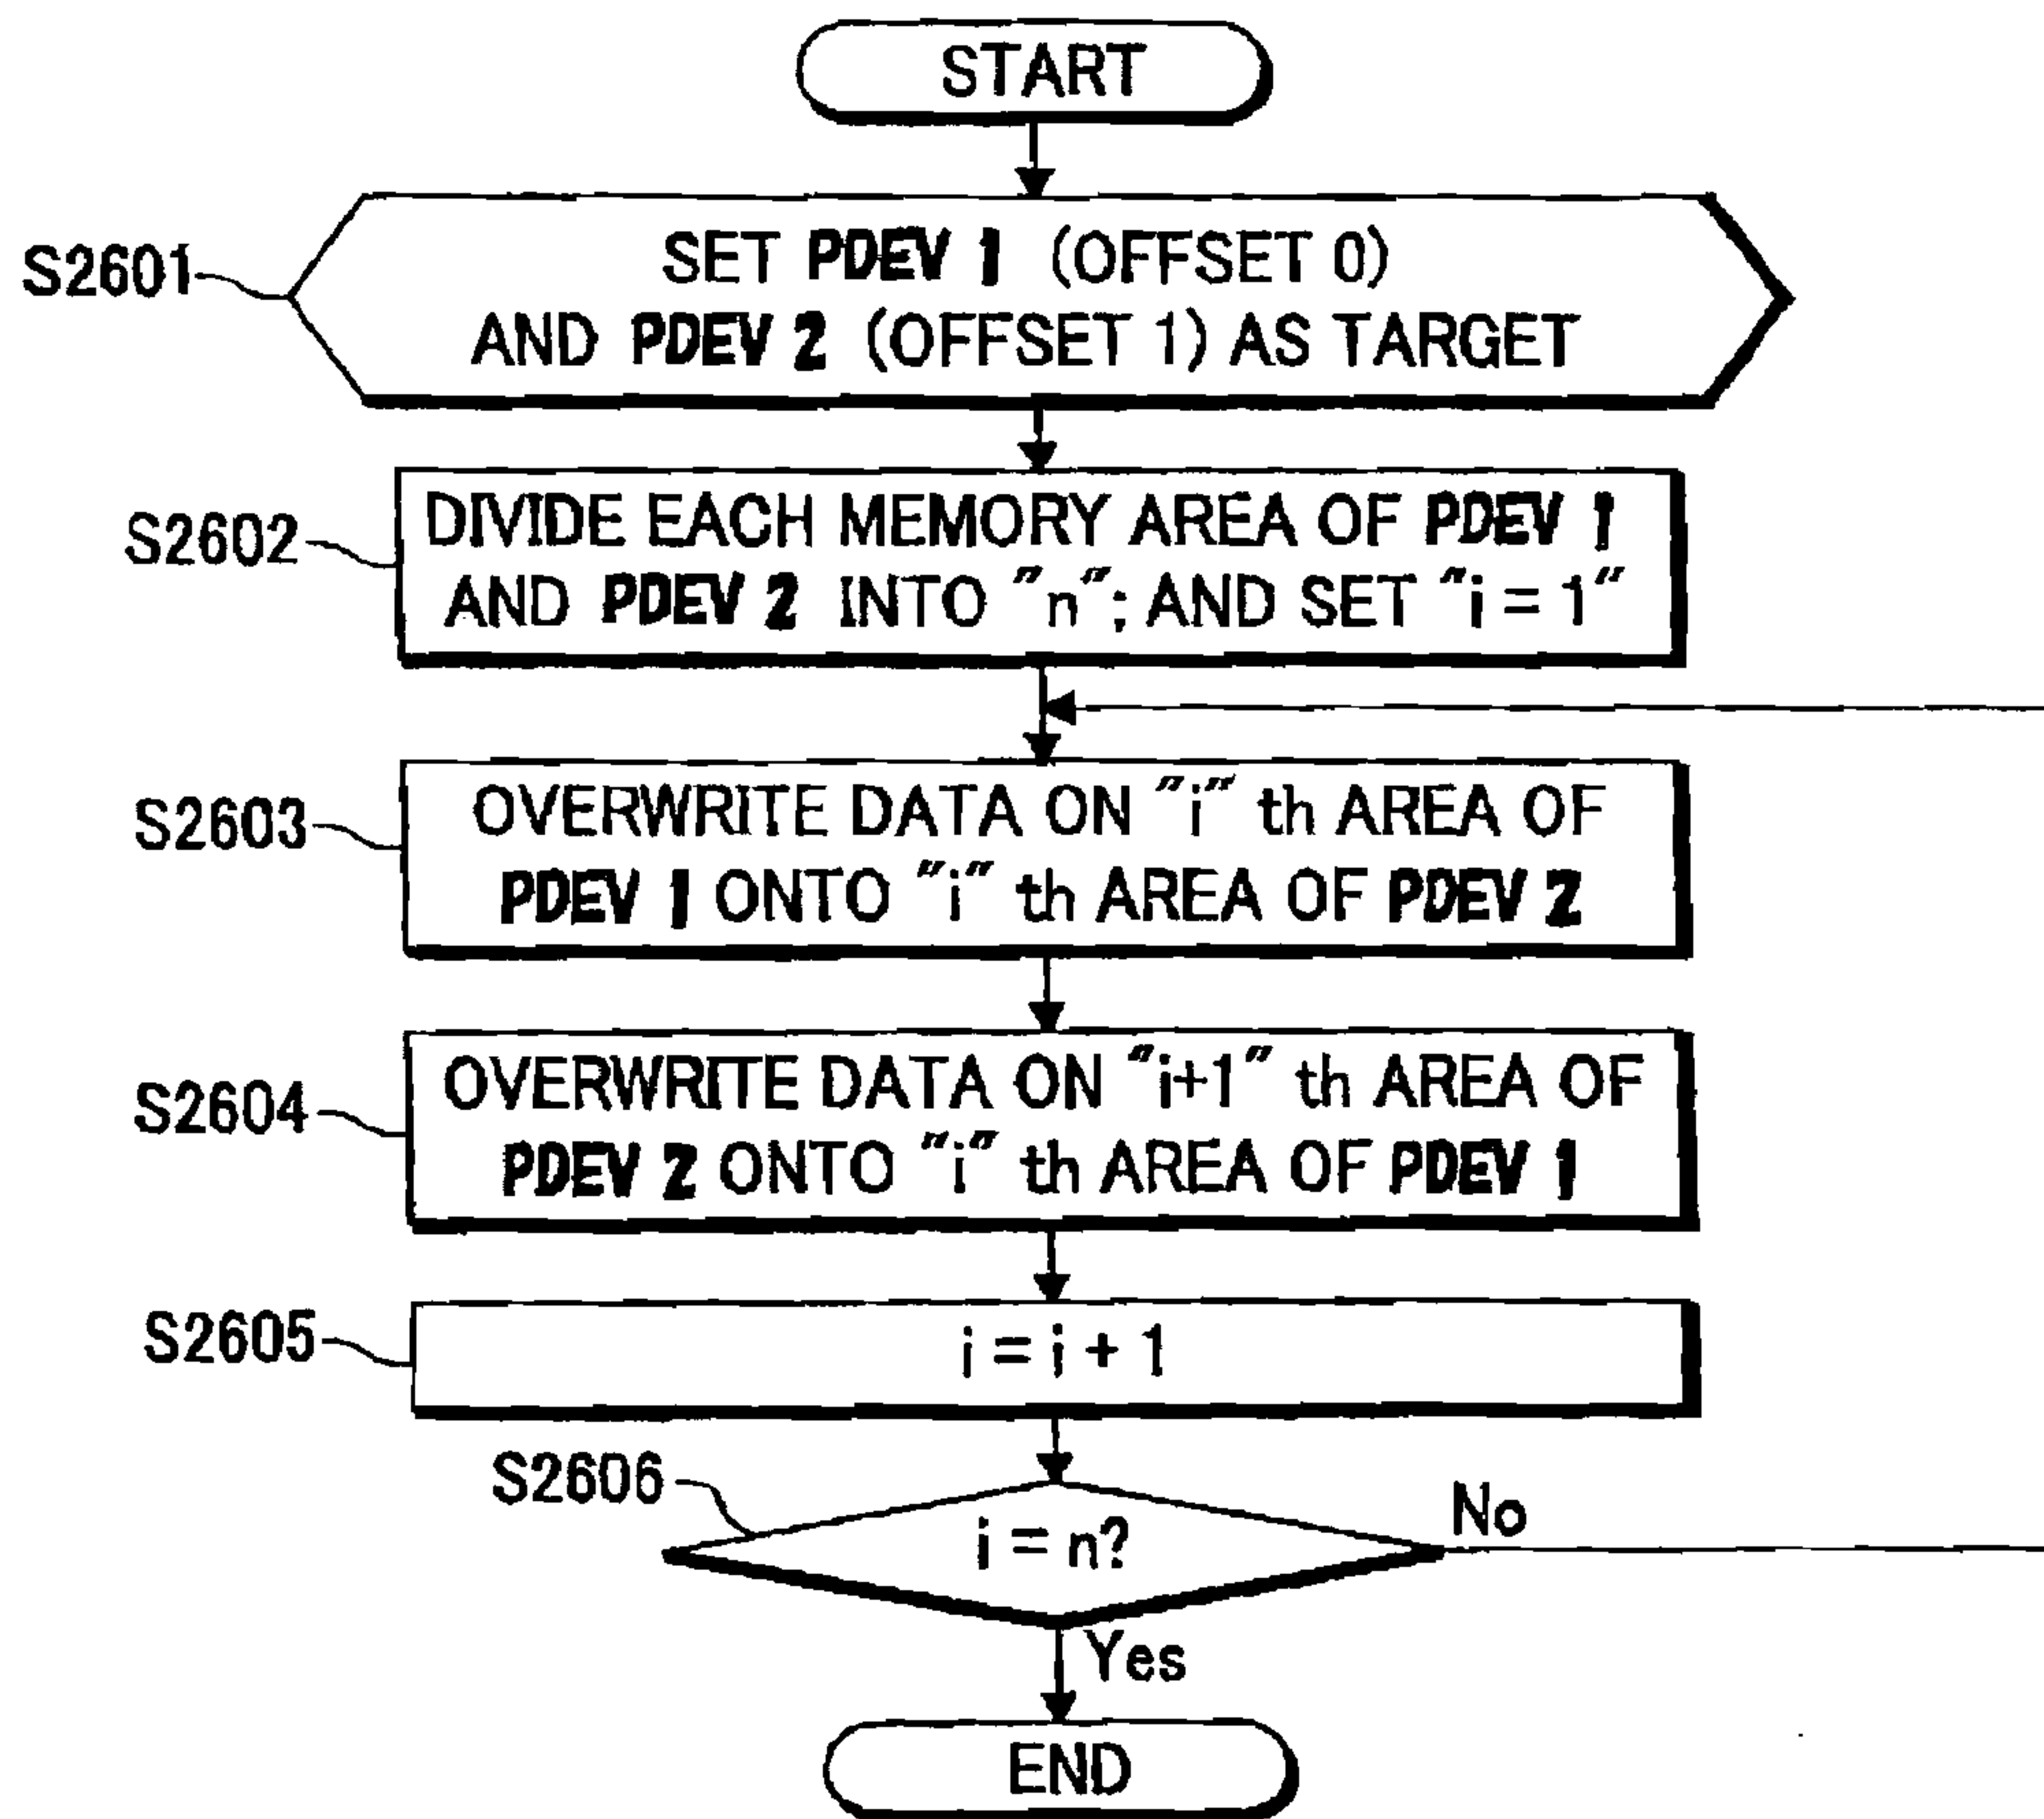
START

S2601 SET PDEV 1 (OFFSET 0) AND PDEV 2 (OFFSET 1) AS TARGET

S2602 DIVIDE EACH MEMORY AREA OF PDEV 1 AND PDEV 2 INTO "n"; AND SET "i = 1"

S2603 OVERWRITE DATA ON "i" th AREA OF PDEV 1 ONTO "i" th AREA OF PDEV 2

S2604 OVERWRITE DATA ON "i+1" th AREA OF PDEV 2 ONTO "i" th AREA OF PDEV 1

S2605 i = i + 1

S2606 i = n?

No

Yes

END